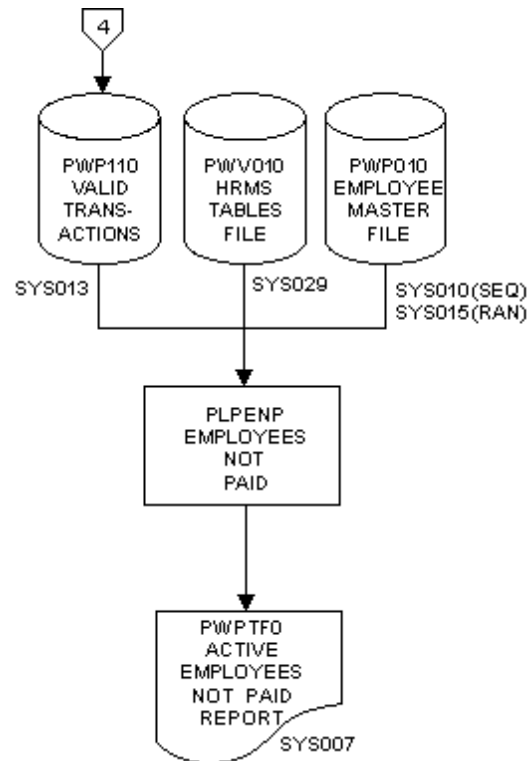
4

PWP110
VALID
TRANS-
ACTIONS

PWV010
HRMS
TABLES
FILE

PWP010
EMPLOYEE
MASTER
FILE

SYS013

SYS029

SYS010(SEQ)
SYS015(RAN)

PLPENP
EMPLOYEES
NOT
PAID

PWPTF0
ACTIVE
EMPLOYEES
NOT PAID
REPORT

SYS007